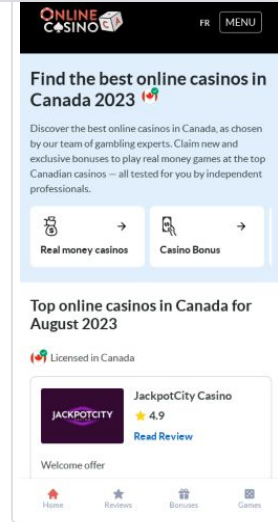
ONLINE CASINO CA

FR MENU

Find the best online casinos in Canada 2023

Discover the best online casinos in Canada, as chosen by our team of gambling experts. Claim new and exclusive bonuses to play real money games at the top Canadian casinos — all tested for you by independent professionals.

Real money casinos →

Casino Bonus →

Top online casinos in Canada for August 2023

Licensed in Canada

JACKPOTCITY

JackpotCity Casino

4.9

Read Review

Welcome offer

Home Reviews Bonuses Games